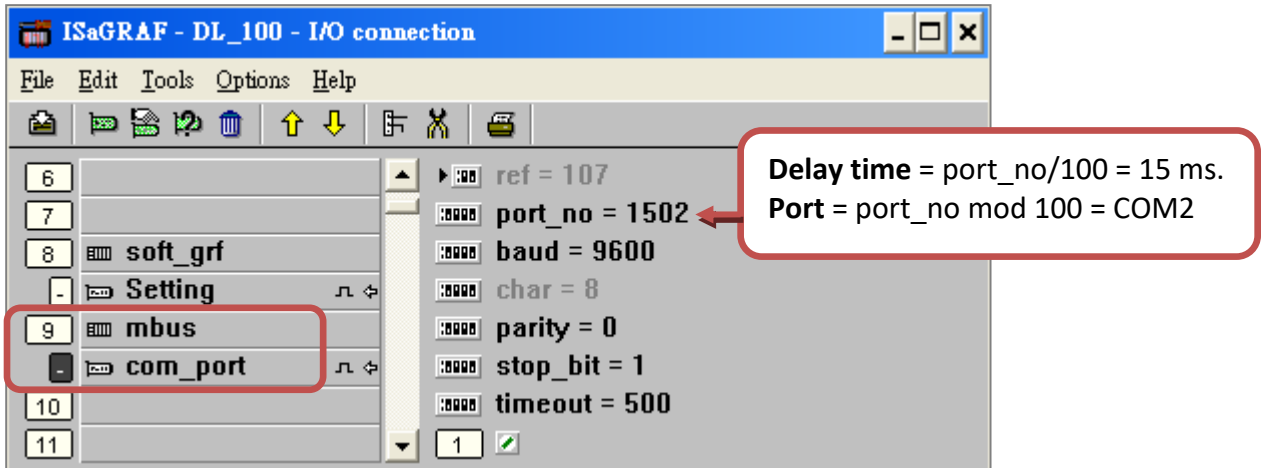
ISaGRAF - DL_100 - I/O connection

File Edit Tools Options Help

6
7
8 soft_grf
- Setting
9 mbus
- com_port
10
11

ref = 107
port_no = 1502
baud = 9600
char = 8
parity = 0
stop_bit = 1
timeout = 500
1

**Delay time** = port_no/100 = 15 ms.
**Port** = port_no mod 100 = COM2